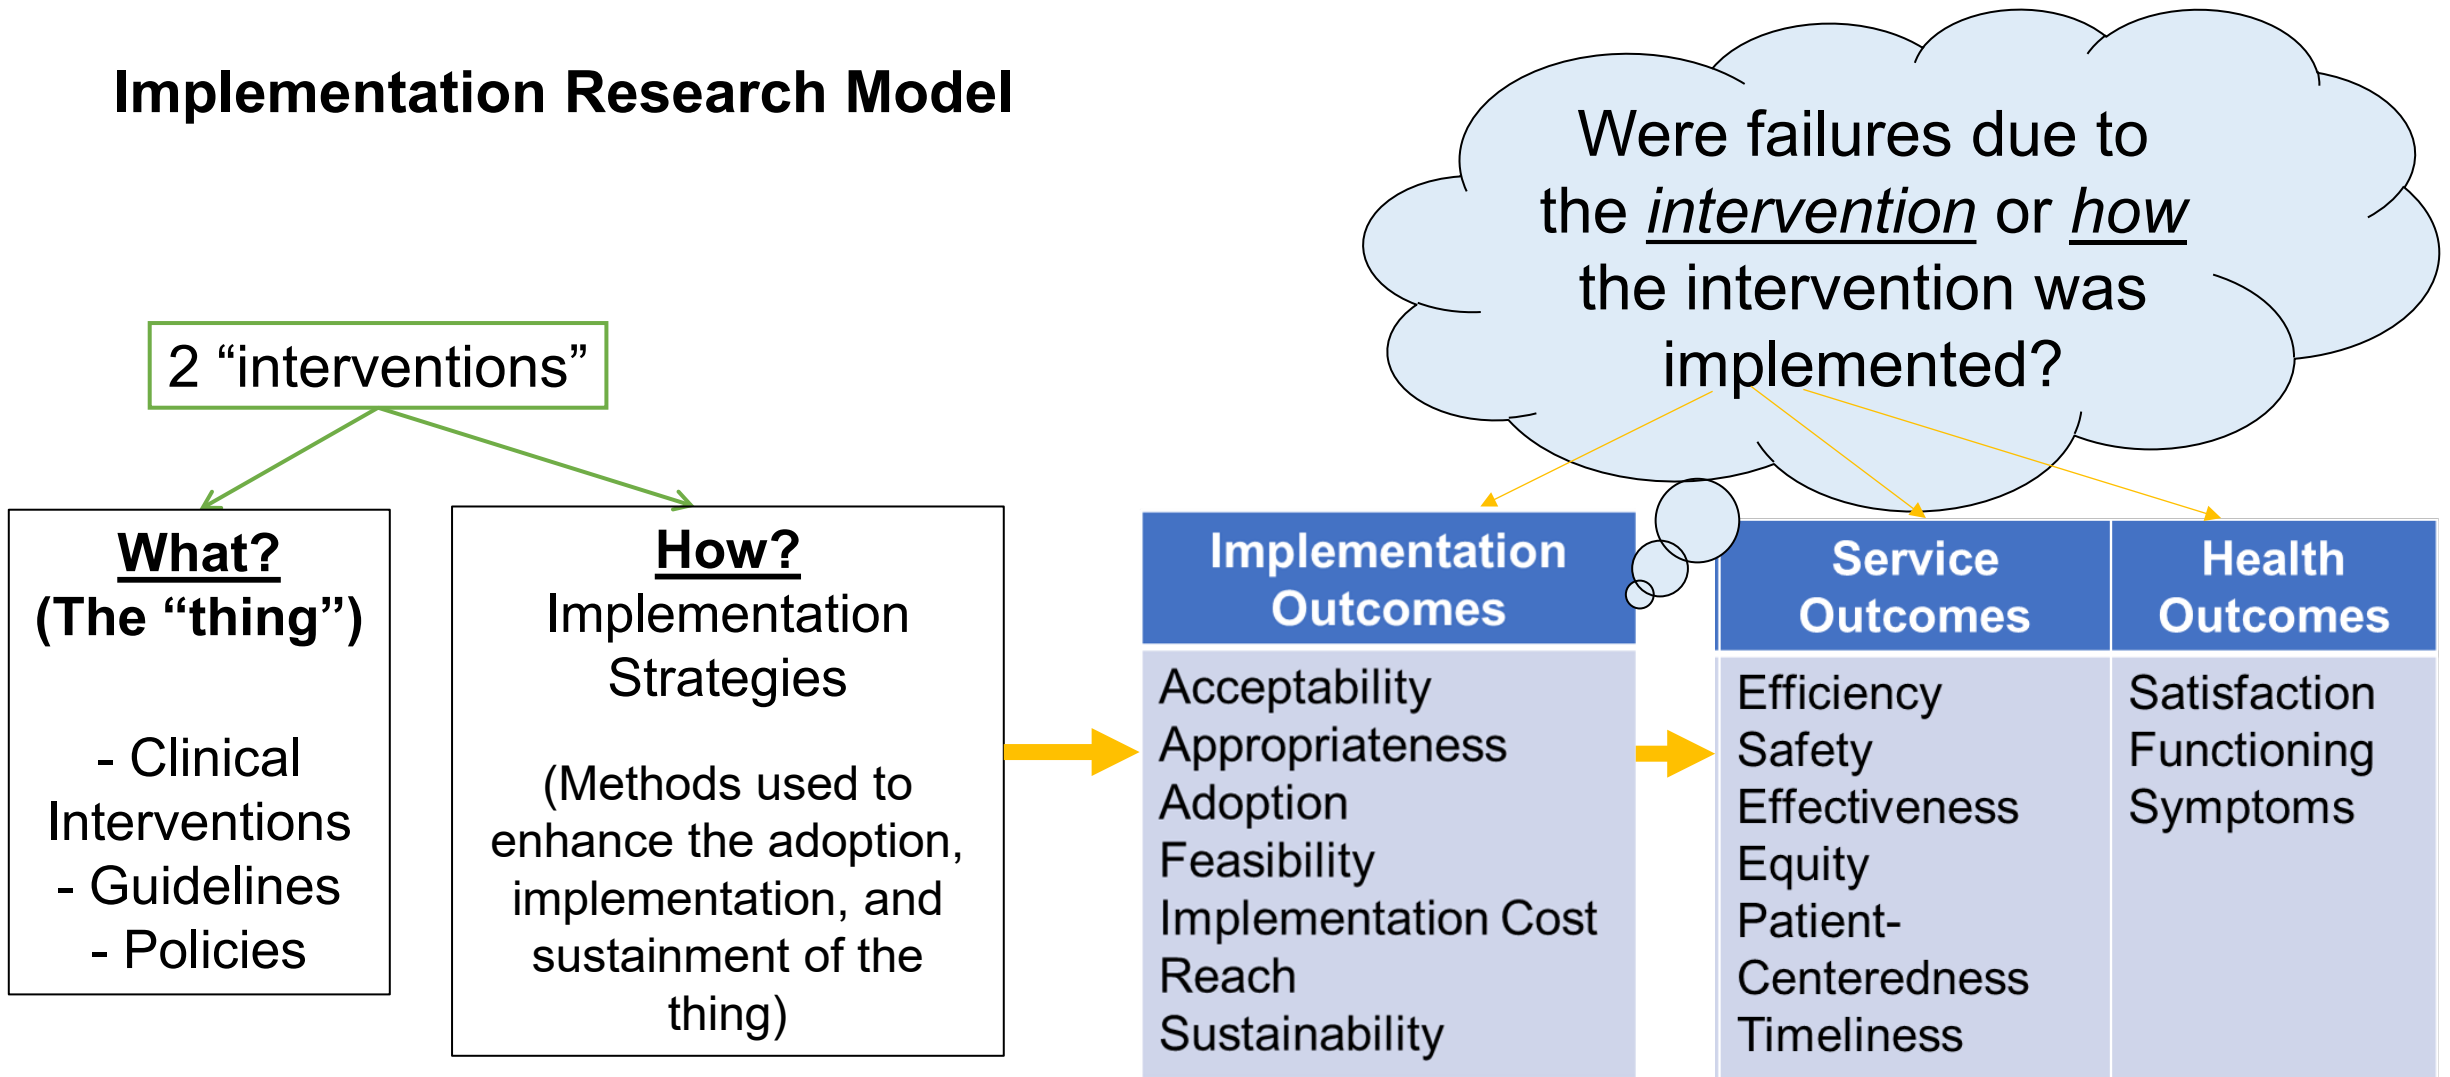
Implementation Research Model

Were failures due to the *intervention* or *how* the intervention was implemented?

2 "interventions"

What?
(The "thing")

- Clinical Interventions
- Guidelines
- Policies

How?
Implementation Strategies

(Methods used to enhance the adoption, implementation, and sustainment of the thing)

| Implementation Outcomes |
|---|
| Acceptability<br>Appropriateness<br>Adoption<br>Feasibility<br>Implementation Cost<br>Reach<br>Sustainability |

| Service Outcomes | Health Outcomes |
|---|---|
| Efficiency<br>Safety<br>Effectiveness<br>Equity<br>Patient-Centeredness<br>Timeliness | Satisfaction<br>Functioning<br>Symptoms |